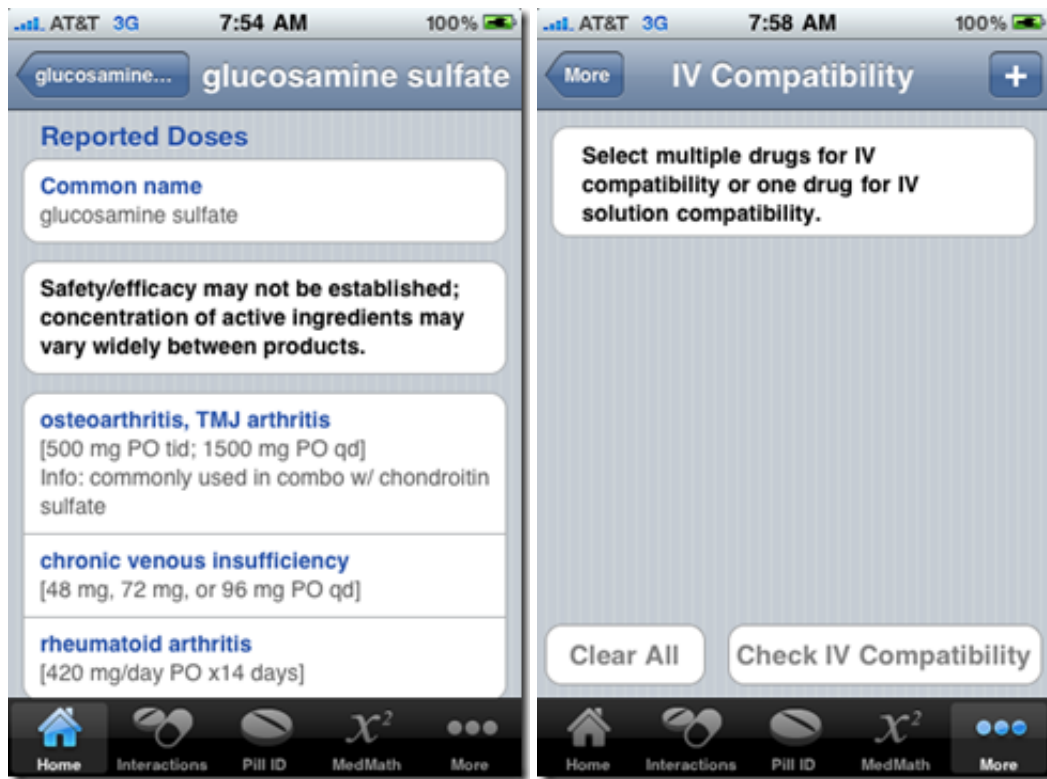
AT&T 3G 7:54 AM 100%

glucosamine... glucosamine sulfate

Reported Doses

Common name
glucosamine sulfate

Safety/efficacy may not be established; concentration of active ingredients may vary widely between products.

osteoarthritis, TMJ arthritis
[500 mg PO tid; 1500 mg PO qd]
Info: commonly used in combo w/ chondroitin sulfate

chronic venous insufficiency
[48 mg, 72 mg, or 96 mg PO qd]

rheumatoid arthritis
[420 mg/day PO x14 days]

Home Interactions Pill ID $x^2$ MedMath More

AT&T 3G 7:58 AM 100%

More IV Compatibility +

Select multiple drugs for IV compatibility or one drug for IV solution compatibility.

Clear All Check IV Compatibility

Home Interactions Pill ID $x^2$ MedMath More